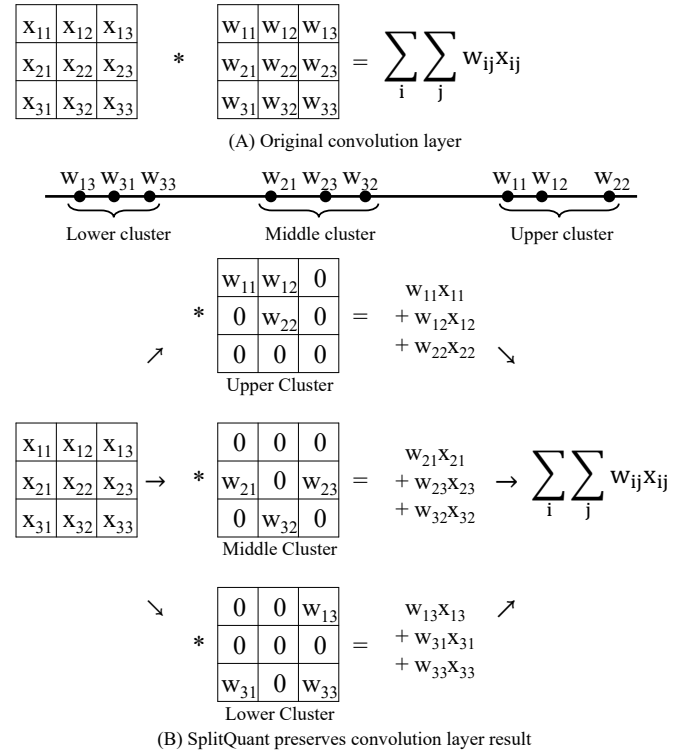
| $x_{11}$ | $x_{12}$ | $x_{13}$ |
|---|---|---|
| $x_{21}$ | $x_{22}$ | $x_{23}$ |
| $x_{31}$ | $x_{32}$ | $x_{33}$ |

*

| $w_{11}$ | $w_{12}$ | $w_{13}$ |
|---|---|---|
| $w_{21}$ | $w_{22}$ | $w_{23}$ |
| $w_{31}$ | $w_{32}$ | $w_{33}$ |

$= \sum_i \sum_j w_{ij} x_{ij}$

(A) Original convolution layer

$w_{13}$ $w_{31}$ $w_{33}$ $w_{21}$ $w_{23}$ $w_{32}$ $w_{11}$ $w_{12}$ $w_{22}$

Lower cluster Middle cluster Upper cluster

*

| $w_{11}$ | $w_{12}$ | 0 |
|---|---|---|
| 0 | $w_{22}$ | 0 |
| 0 | 0 | 0 |

$= w_{11}x_{11} + w_{12}x_{12} + w_{22}x_{22}$

Upper Cluster

| $x_{11}$ | $x_{12}$ | $x_{13}$ |
|---|---|---|
| $x_{21}$ | $x_{22}$ | $x_{23}$ |
| $x_{31}$ | $x_{32}$ | $x_{33}$ |

→ *

| 0 | 0 | 0 |
|---|---|---|
| $w_{21}$ | 0 | $w_{23}$ |
| 0 | $w_{32}$ | 0 |

$= w_{21}x_{21} + w_{23}x_{23} + w_{32}x_{32}$ → $\sum_i \sum_j w_{ij} x_{ij}$

Middle Cluster

*

| 0 | 0 | $w_{13}$ |
|---|---|---|
| 0 | 0 | 0 |
| $w_{31}$ | 0 | $w_{33}$ |

$= w_{13}x_{13} + w_{31}x_{31} + w_{33}x_{33}$

Lower Cluster

(B) SplitQuant preserves convolution layer result